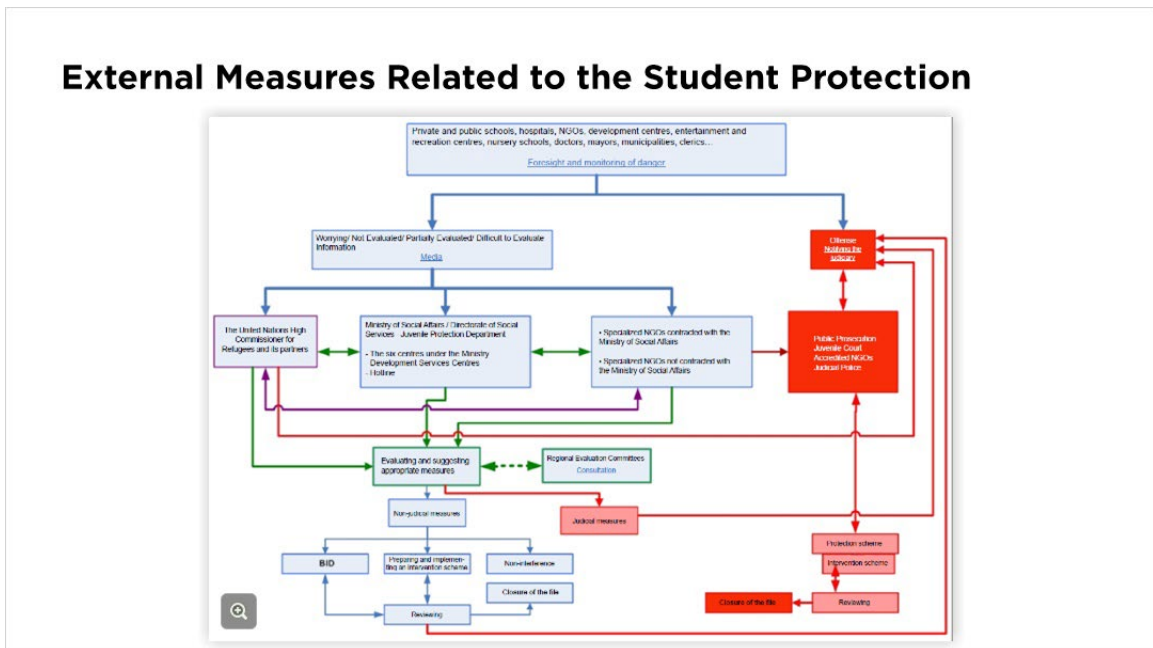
External Measures Related to the Student Protection

Private and public schools, hospitals, NGOs, development centres, entertainment and recreation centres, nursery schools, doctors, mayors, municipalities, clerics...

Foresight and monitoring of danger

Worrying/ Not Evaluated/ Partially Evaluated/ Difficult to Evaluate Information

Media

Offense
Notifying the judiciary

The United Nations High Commissioner for Refugees and its partners

Ministry of Social Affairs / Directorate of Social Services - Juvenile Protection Department

- The six centres under the Ministry Development Services Centres
- Hotline

• Specialized NGOs contracted with the Ministry of Social Affairs

• Specialized NGOs not contracted with the Ministry of Social Affairs

Public Prosecution
Juvenile Court
Accredited NGOs
Judicial Police

Evaluating and suggesting appropriate measures

Regional Evaluation Committees
Consultation

Non-judicial measures

Judicial measures

BID

Preparing and implementing an intervention scheme

Non-interference

Closure of the file

Reviewing

Protection scheme

Intervention scheme

Closure of the file

Reviewing